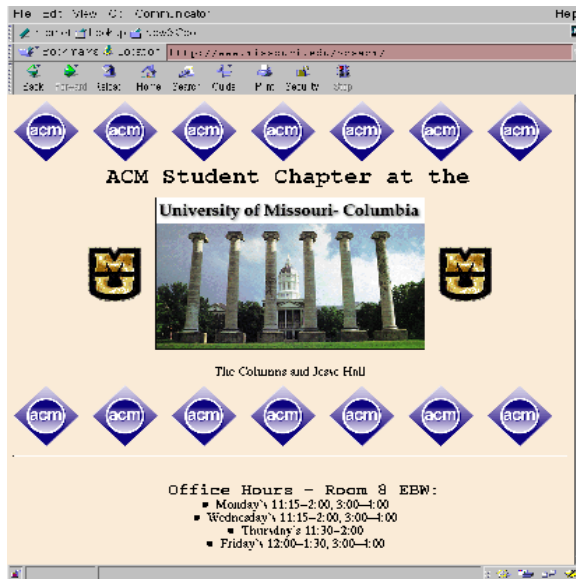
File Edit View Go Communicator Help

Bookmarks Location http://www.missouri.edu/~acm/

Back Forward Reload Home Search Guide Print Security Stop

acm acm acm acm acm acm acm

ACM Student Chapter at the

University of Missouri- Columbia

The Columns and Jesse Hall

acm acm acm acm acm acm acm

Office Hours - Room 8 EBW:

- Monday's 11:15–2:00, 3:00–4:00
- Wednesday's 11:15–2:00, 3:00–4:00
- Thursday's 11:30–2:00
- Friday's 12:00–1:30, 3:00–4:00